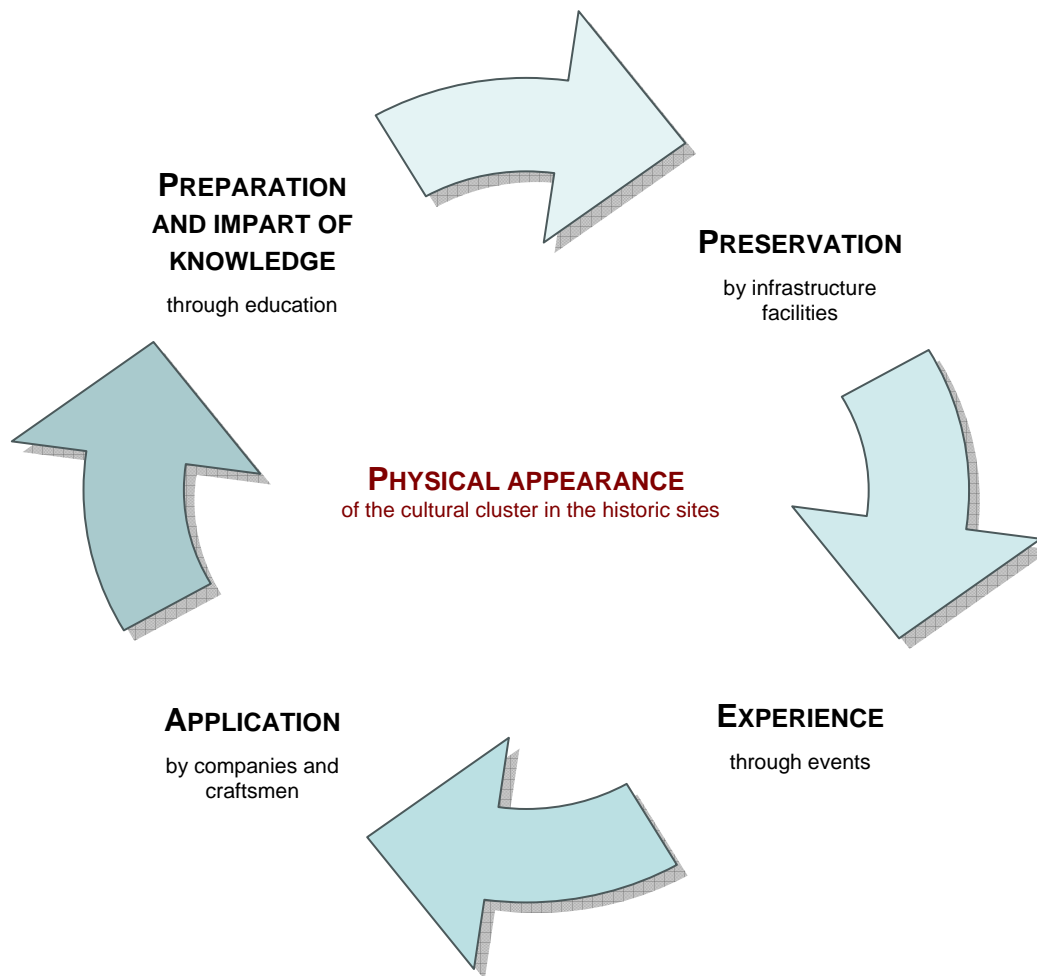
PREPARATION AND IMPART OF KNOWLEDGE

through education

PRESERVATION

by infrastructure facilities

PHYSICAL APPEARANCE

of the cultural cluster in the historic sites

APPLICATION

by companies and craftsmen

EXPERIENCE

through events